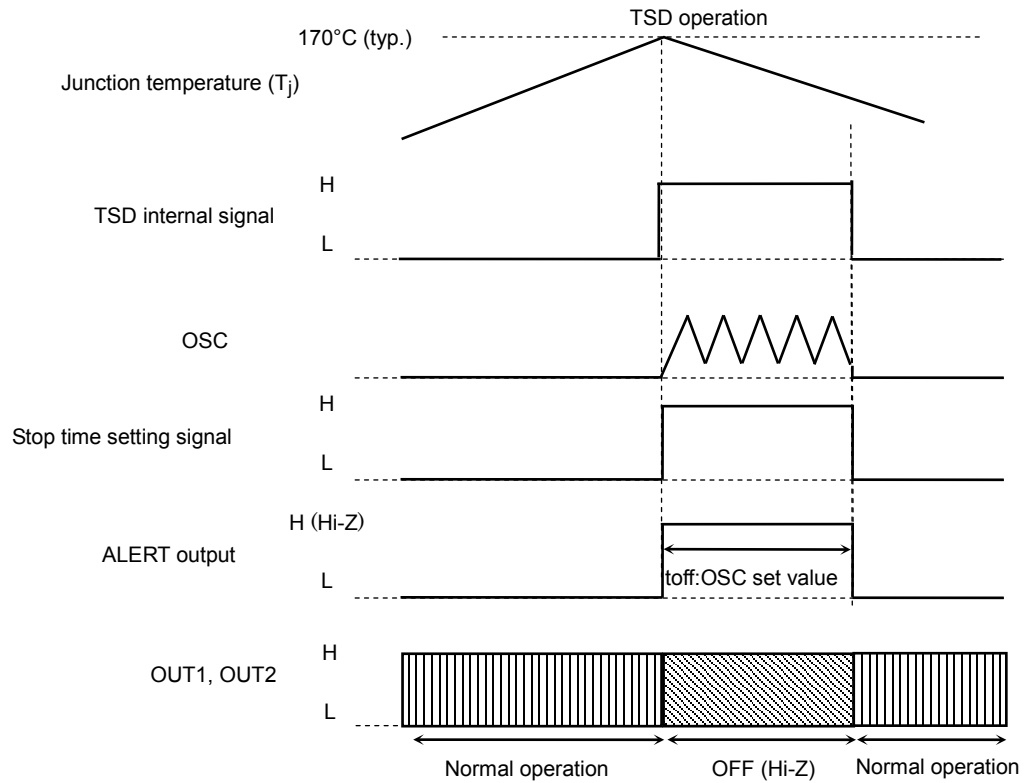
TSD operation

170°C (typ.)

Junction temperature ($T_j$)

H

TSD internal signal

L

OSC

H

Stop time setting signal

L

H (Hi-Z)

ALERT output

L

toff:OSC set value

H

OUT1, OUT2

L

Normal operation

OFF (Hi-Z)

Normal operation